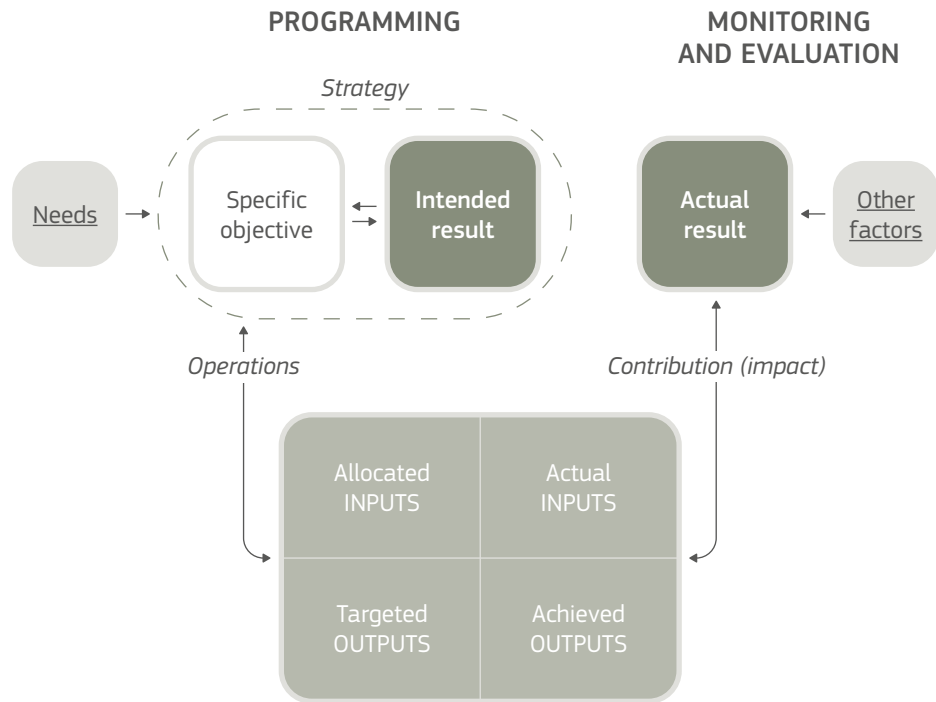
PROGRAMMING

MONITORING AND EVALUATION

Strategy

Needs

Specific objective

Intended result

Actual result

Other factors

Operations

Contribution (impact)

Allocated INPUTS

Actual INPUTS

Targeted OUTPUTS

Achieved OUTPUTS